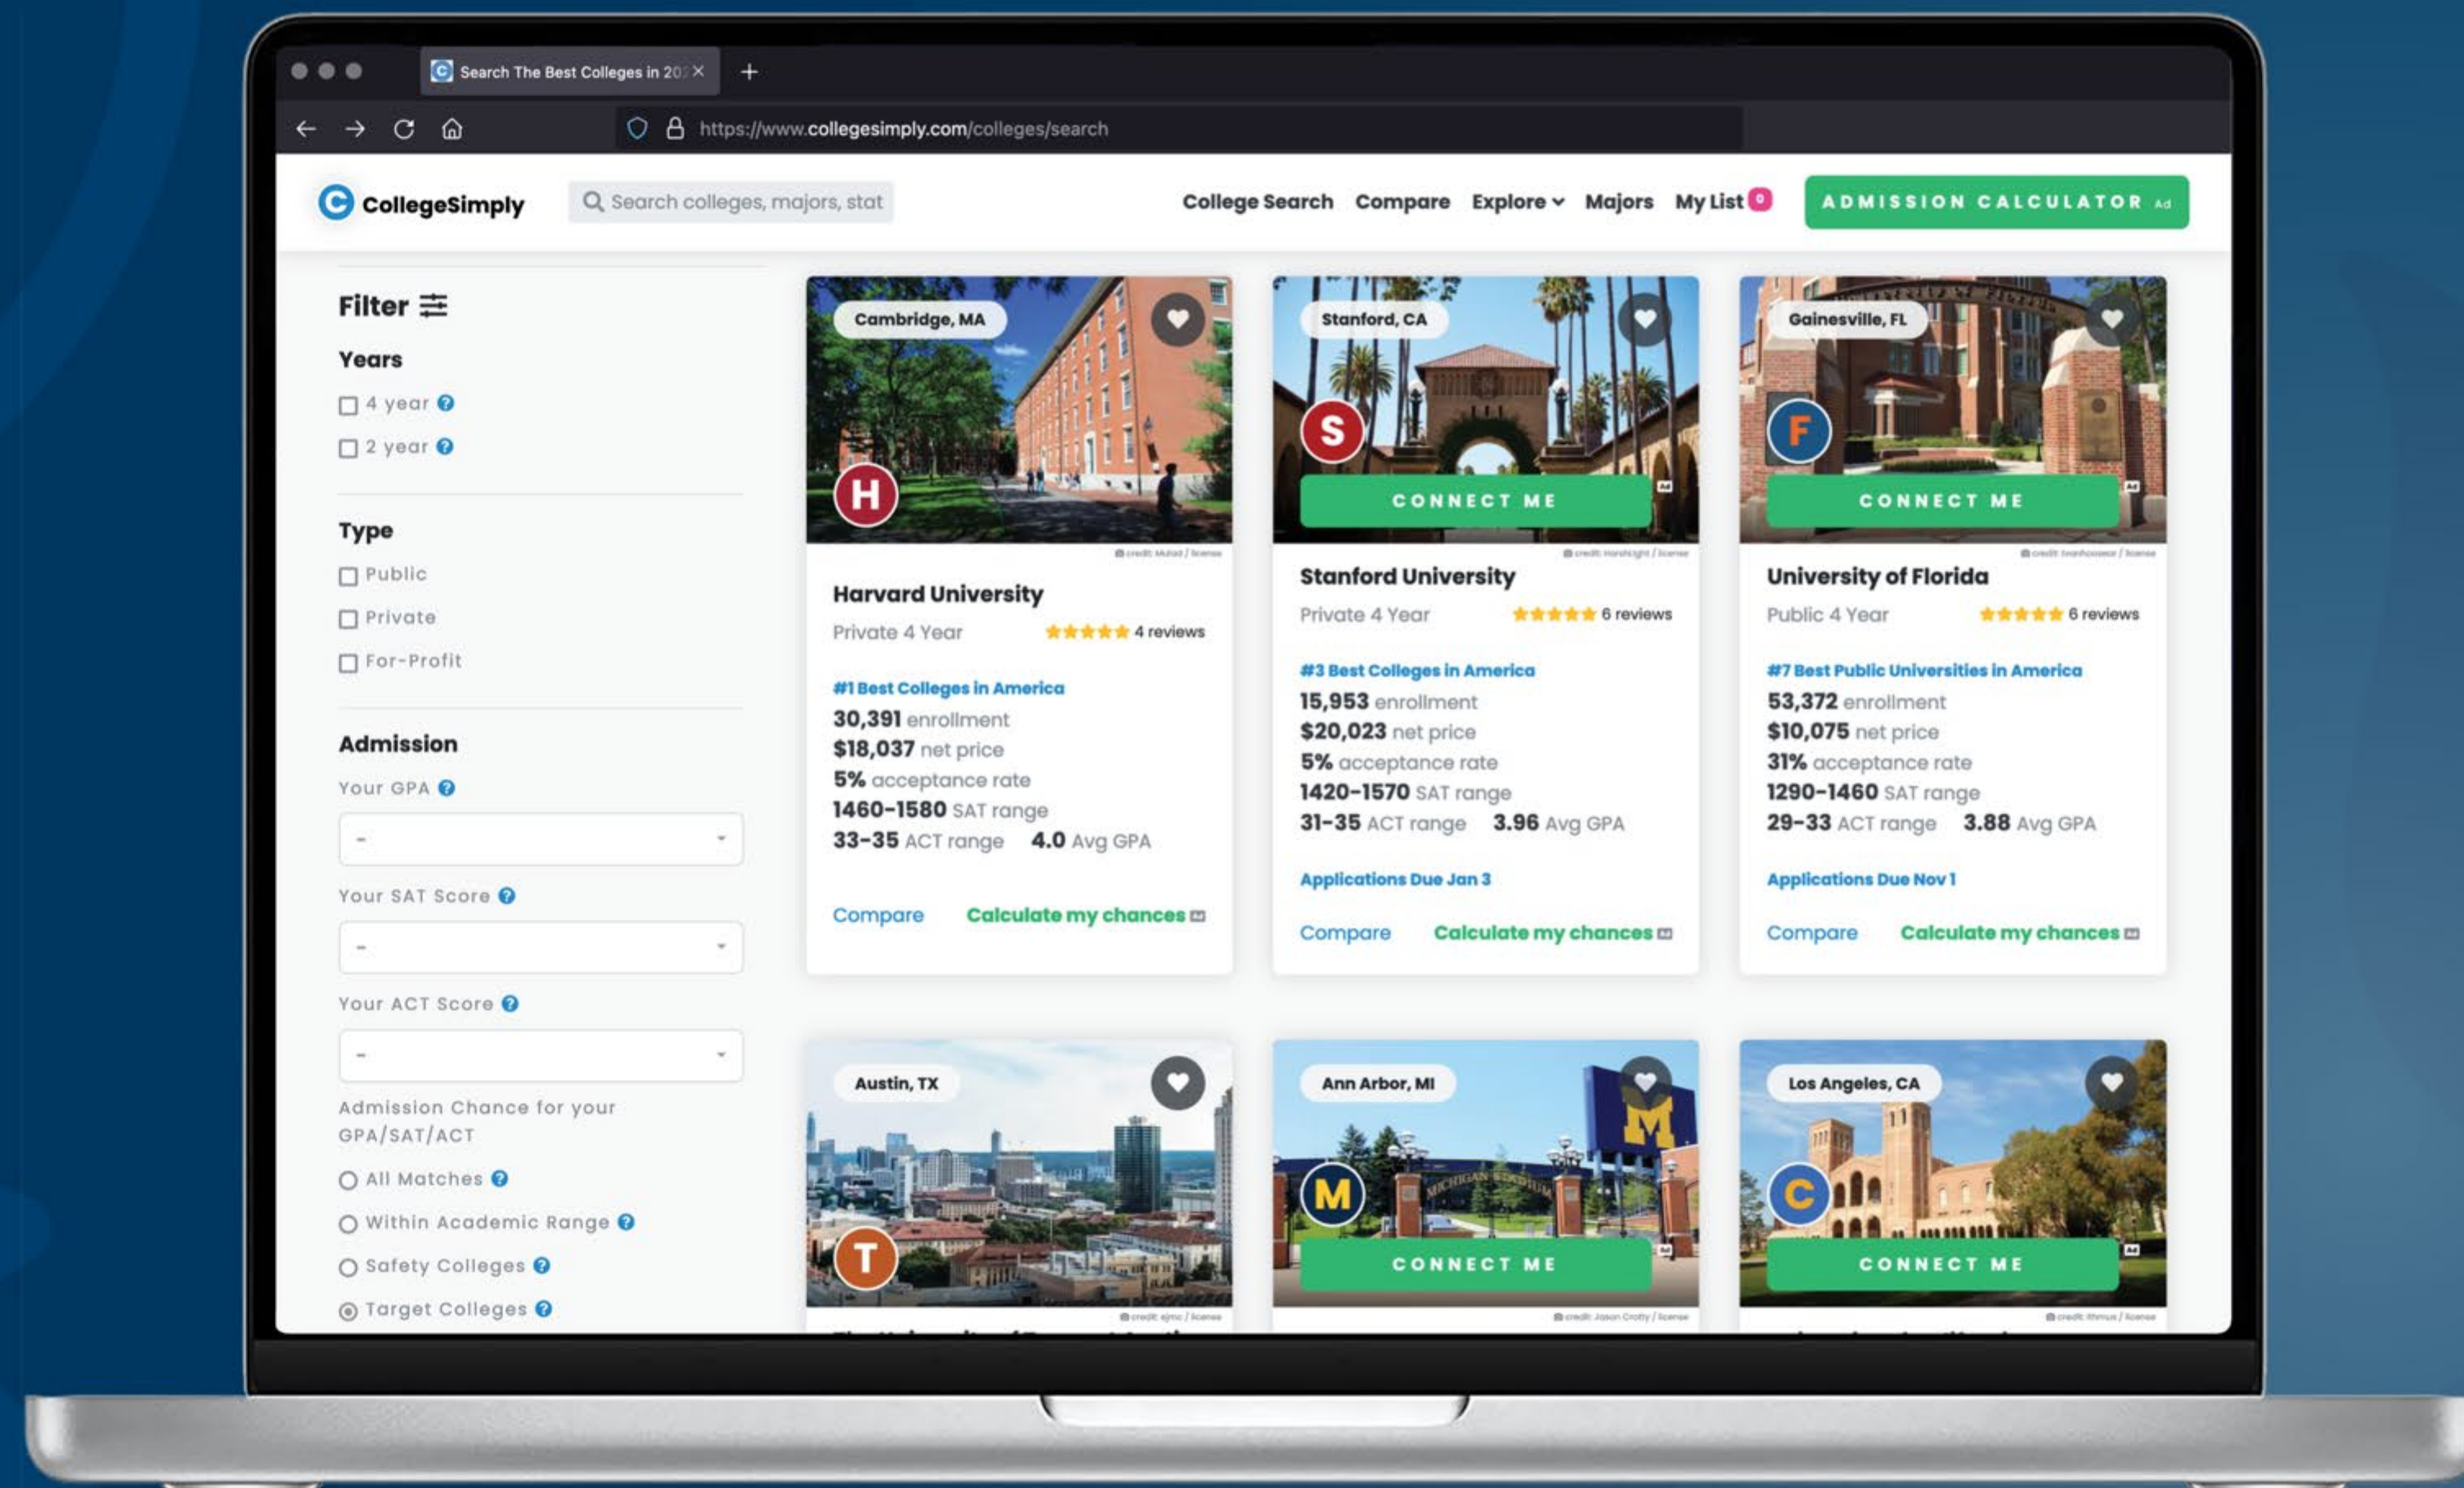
Search The Best Colleges in 20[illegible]

https://www.collegesimply.com/colleges/search

CollegeSimply

Search colleges, majors, stat

College Search Compare Explore Majors My List 0

ADMISSION CALCULATOR Ad

Filter

Years

4 year

2 year

Type

Public

Private

For-Profit

Admission

Your GPA

-

Your SAT Score

-

Your ACT Score

-

Admission Chance for your GPA/SAT/ACT

All Matches

Within Academic Range

Safety Colleges

Target Colleges

Cambridge, MA

H

Harvard University

Private 4 Year 4 reviews

#1 Best Colleges in America

30,391 enrollment

$18,037 net price

5% acceptance rate

1460-1580 SAT range

33-35 ACT range 4.0 Avg GPA

Compare Calculate my chances

Stanford, CA

S

CONNECT ME

Stanford University

Private 4 Year 6 reviews

#3 Best Colleges in America

15,953 enrollment

$20,023 net price

5% acceptance rate

1420-1570 SAT range

31-35 ACT range 3.96 Avg GPA

Applications Due Jan 3

Compare Calculate my chances

Gainesville, FL

F

CONNECT ME

University of Florida

Public 4 Year 6 reviews

#7 Best Public Universities in America

53,372 enrollment

$10,075 net price

31% acceptance rate

1290-1460 SAT range

29-33 ACT range 3.88 Avg GPA

Applications Due Nov 1

Compare Calculate my chances

Austin, TX

T

Ann Arbor, MI

M

CONNECT ME

Los Angeles, CA

C

CONNECT ME